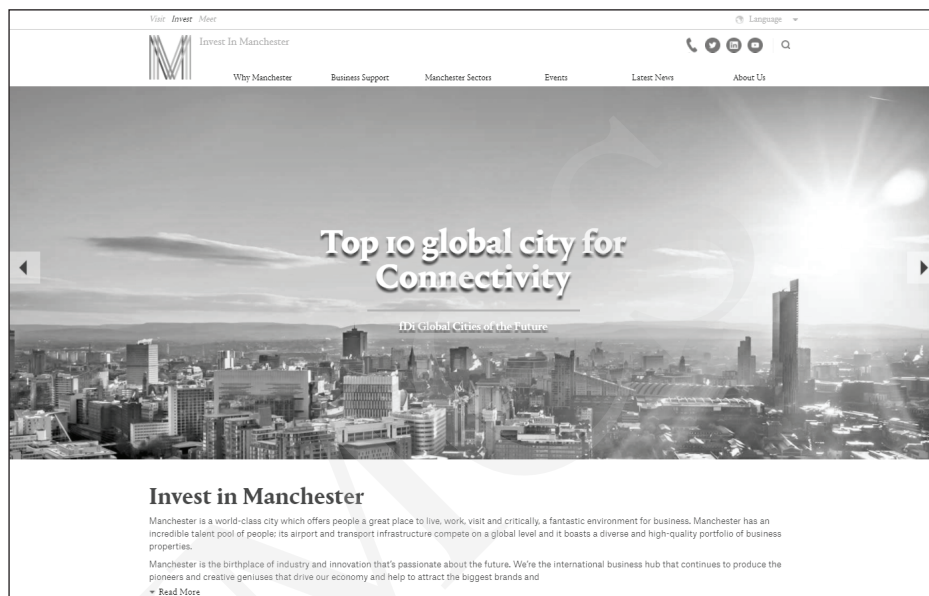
Visit Invest Meet

Language

Invest In Manchester

Why Manchester Business Support Manchester Sectors Events Latest News About Us

Top 10 global city for Connectivity

fDi Global Cities of the Future

Invest in Manchester

Manchester is a world-class city which offers people a great place to live, work, visit and critically, a fantastic environment for business. Manchester has an incredible talent pool of people; its airport and transport infrastructure compete on a global level and it boasts a diverse and high-quality portfolio of business properties.

Manchester is the birthplace of industry and innovation that's passionate about the future. We're the international business hub that continues to produce the pioneers and creative geniuses that drive our economy and help to attract the biggest brands and

Read More